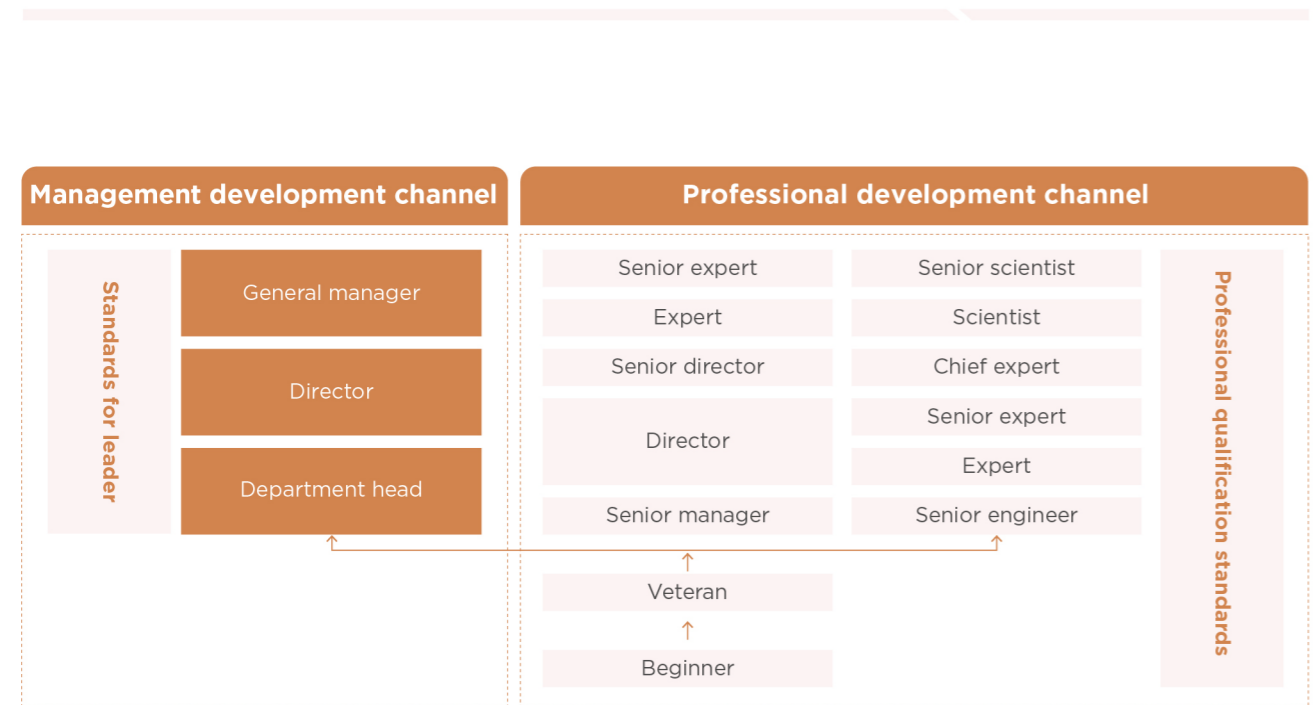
Management development channel

Standards for leader

General manager

Director

Department head

Professional development channel

Senior expert

Expert

Senior director

Director

Senior manager

Senior scientist

Scientist

Chief expert

Senior expert

Expert

Senior engineer

Veteran

Beginner

Professional qualification standards